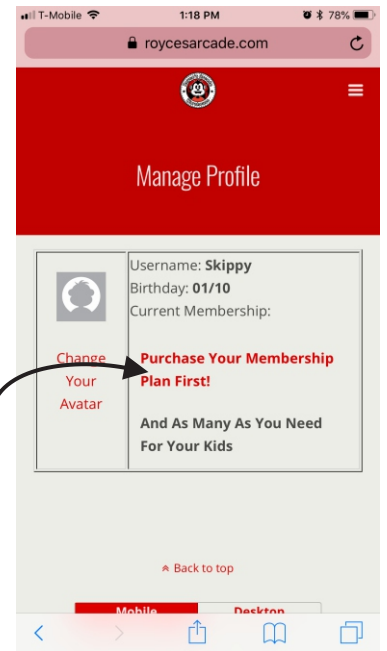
T-Mobile 1:18 PM 78%

roycesarcade.com

Manage Profile

| Change Your Avatar | Username: **Skippy**<br>Birthday: **01/10**<br>Current Membership:<br>**Purchase Your Membership Plan First!**<br>**And As Many As You Need For Your Kids** |
|---|---|

Back to top

Mobile Desktop